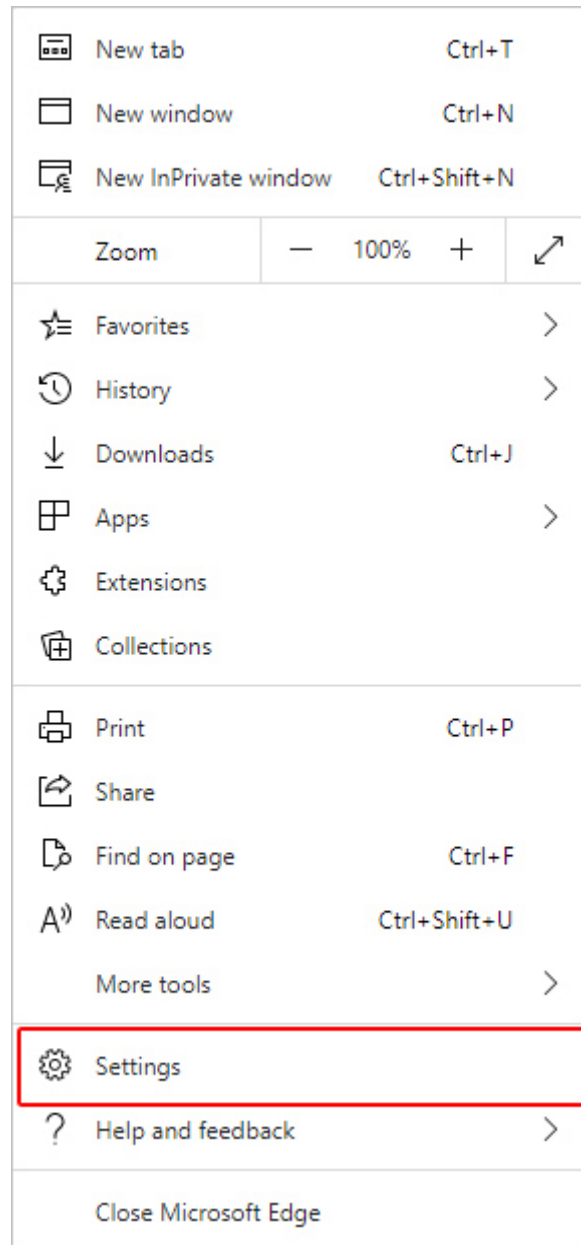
New tab Ctrl+T
New window Ctrl+N
New InPrivate window Ctrl+Shift+N

Zoom — 100% +

Favorites
History
Downloads Ctrl+J
Apps
Extensions
Collections

Print Ctrl+P
Share
Find on page Ctrl+F
A Read aloud Ctrl+Shift+U
More tools

Settings
? Help and feedback

Close Microsoft Edge